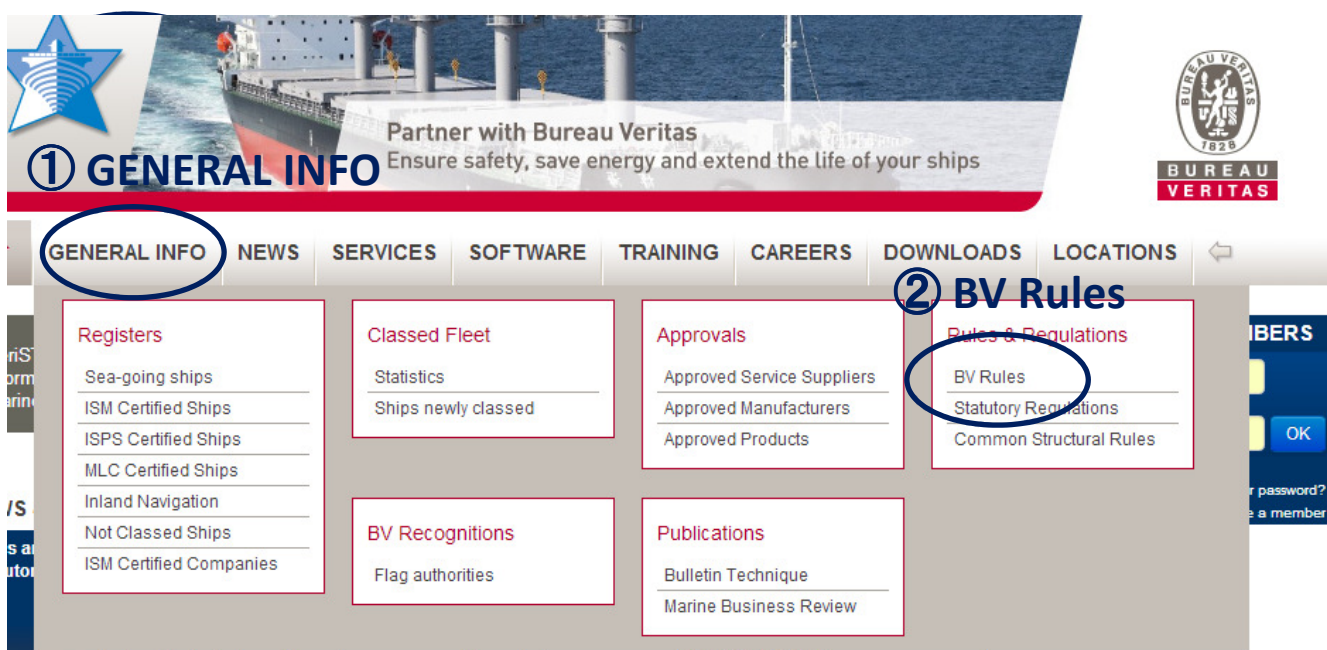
Partner with Bureau Veritas
Ensure safety, save energy and extend the life of your ships

① GENERAL INFO

BUREAU VERITAS 1828
BUREAU
VERITAS

GENERAL INFO | NEWS | SERVICES | SOFTWARE | TRAINING | CAREERS | DOWNLOADS | LOCATIONS

② BV Rules

Registers
Sea-going ships
ISM Certified Ships
ISPS Certified Ships
MLC Certified Ships
Inland Navigation
Not Classed Ships
ISM Certified Companies

Classed Fleet
Statistics
Ships newly classed

BV Recognitions
Flag authorities

Approvals
Approved Service Suppliers
Approved Manufacturers
Approved Products

Publications
Bulletin Technique
Marine Business Review

Rules & Regulations
BV Rules
Statutory Regulations
Common Structural Rules

riST
orm
arin

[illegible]IBERS
OK
r password?
e a member

VS
s ar
utor